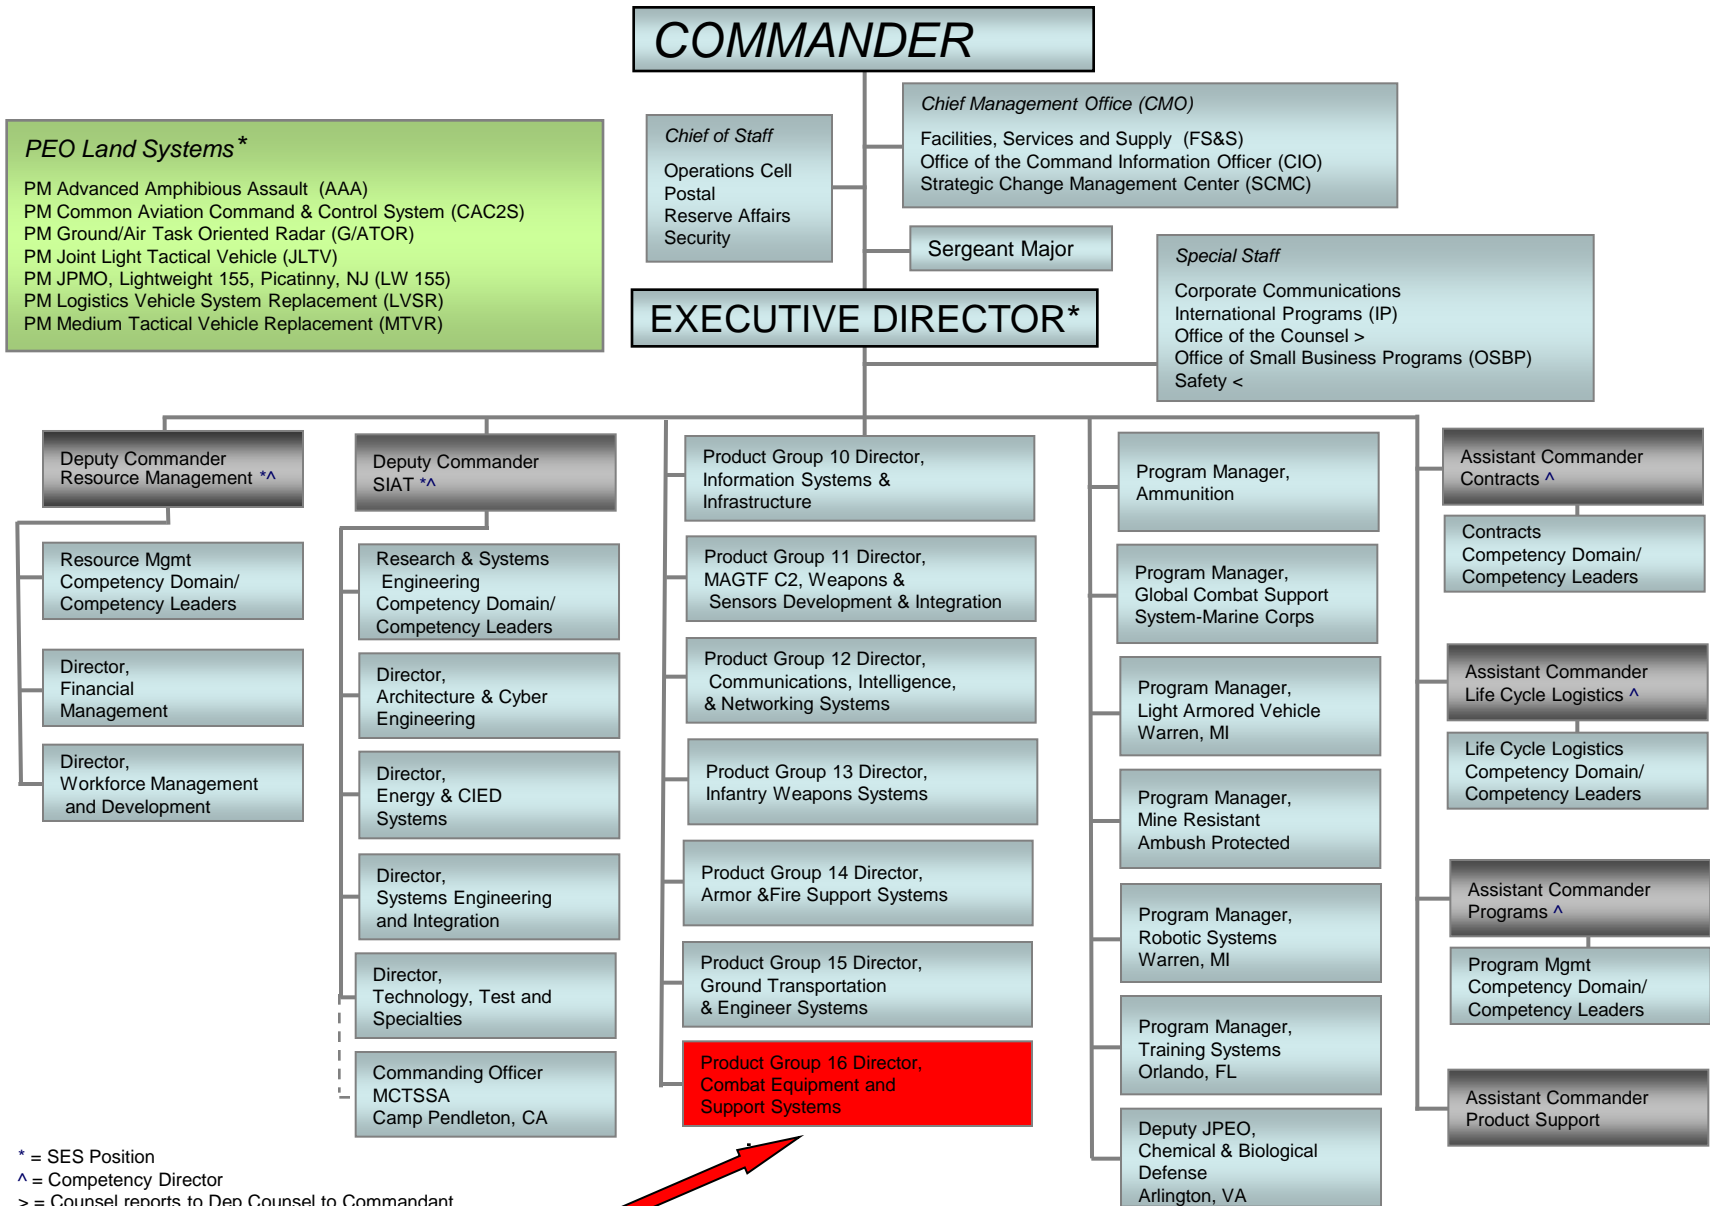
COMMANDER

PEO Land Systems*

PM Advanced Amphibious Assault (AAA)
PM Common Aviation Command & Control System (CAC2S)
PM Ground/Air Task Oriented Radar (G/ATOR)
PM Joint Light Tactical Vehicle (JLTV)
PM JPMO, Lightweight 155, Picatinny, NJ (LW 155)
PM Logistics Vehicle System Replacement (LVSR)
PM Medium Tactical Vehicle Replacement (MTVR)

Chief of Staff

Operations Cell
Postal
Reserve Affairs
Security

Chief Management Office (CMO)

Facilities, Services and Supply (FS&S)
Office of the Command Information Officer (CIO)
Strategic Change Management Center (SCMC)

Sergeant Major

Special Staff

Corporate Communications
International Programs (IP)
Office of the Counsel >
Office of Small Business Programs (OSBP)
Safety <

EXECUTIVE DIRECTOR*

Deputy Commander Resource Management *^

Resource Mgmt Competency Domain/ Competency Leaders

Director, Financial Management

Director, Workforce Management and Development

Deputy Commander SIAT *^

Research & Systems Engineering Competency Domain/ Competency Leaders

Director, Architecture & Cyber Engineering

Director, Energy & CIED Systems

Director, Systems Engineering and Integration

Director, Technology, Test and Specialties

Commanding Officer MCTSSA Camp Pendleton, CA

Product Group 10 Director, Information Systems & Infrastructure

Product Group 11 Director, MAGTF C2, Weapons & Sensors Development & Integration

Product Group 12 Director, Communications, Intelligence, & Networking Systems

Product Group 13 Director, Infantry Weapons Systems

Product Group 14 Director, Armor &Fire Support Systems

Product Group 15 Director, Ground Transportation & Engineer Systems

Product Group 16 Director, Combat Equipment and Support Systems

Program Manager, Ammunition

Program Manager, Global Combat Support System-Marine Corps

Program Manager, Light Armored Vehicle Warren, MI

Program Manager, Mine Resistant Ambush Protected

Program Manager, Robotic Systems Warren, MI

Program Manager, Training Systems Orlando, FL

Deputy JPEO, Chemical & Biological Defense Arlington, VA

Assistant Commander Contracts ^

Contracts Competency Domain/ Competency Leaders

Assistant Commander Life Cycle Logistics ^

Life Cycle Logistics Competency Domain/ Competency Leaders

Assistant Commander Programs ^

Program Mgmt Competency Domain/ Competency Leaders

Assistant Commander Product Support

* = SES Position
^ = Competency Director
> = Counsel reports to Dep Counsel to Commandant